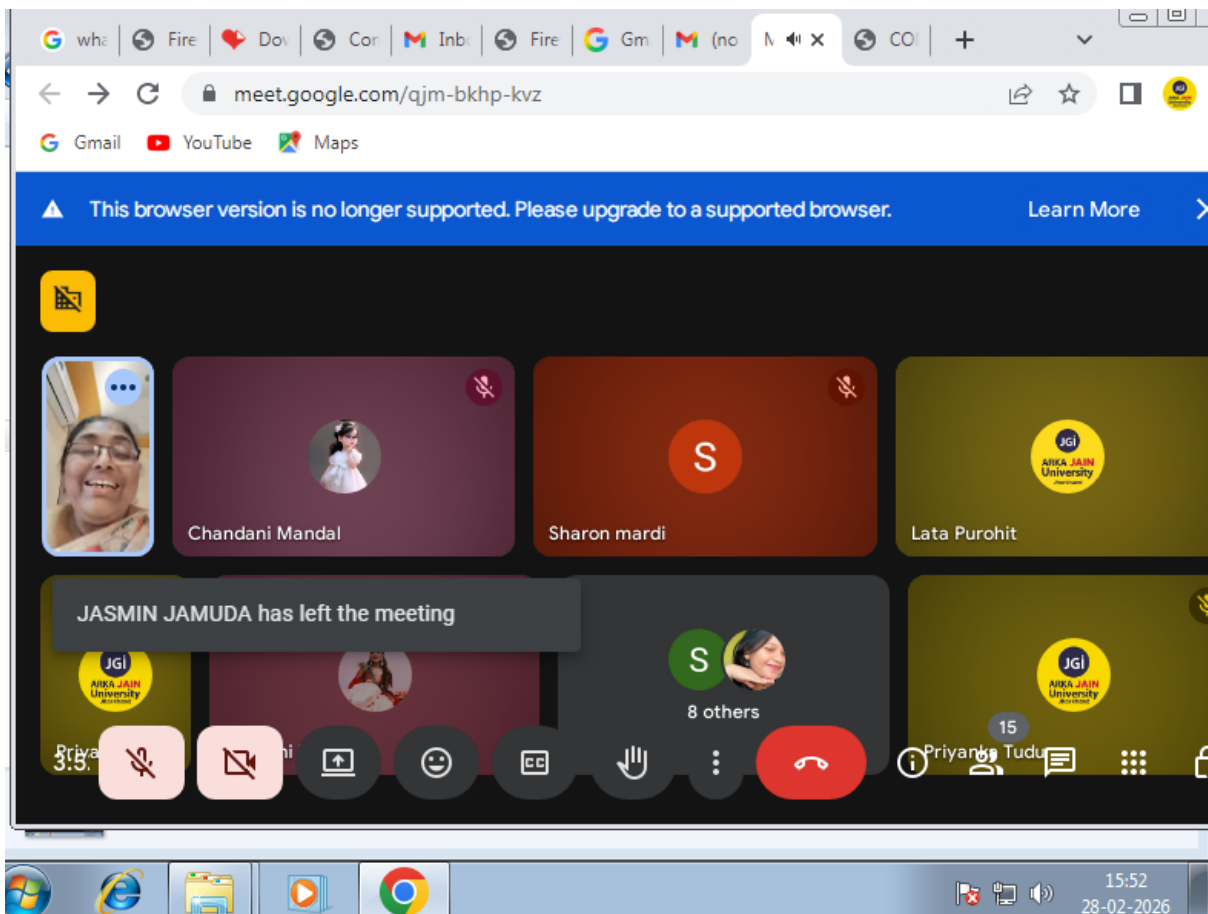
wha | Fire | Dov | Cor | Inbo | Fire | Gm | (no | M | CO | +

meet.google.com/qjm-bkhp-kvz

Gmail YouTube Maps

This browser version is no longer supported. Please upgrade to a supported browser. Learn More

Chandani Mandal

S

Sharon mardi

JGi ARKA JAIN University Jharkhand

Lata Purohit

JASMIN JAMUDA has left the meeting

JGi ARKA JAIN University Jharkhand

Priya

S

8 others

JGi ARKA JAIN University Jharkhand

Priyanka Tudu

3:5

15

15:52
28-02-2026